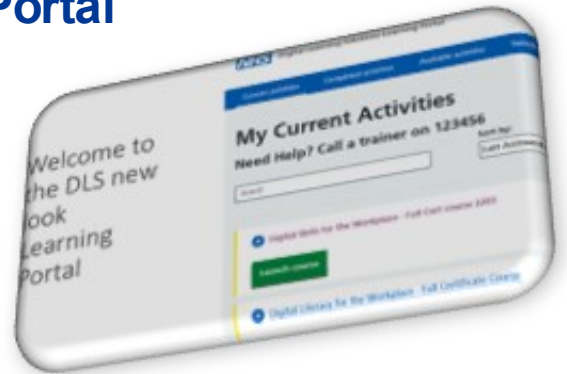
Portal

NHS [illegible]

Current activities Completed activities Available activities

My Current Activities

Need Help? Call a trainer on 123456

Sort by: Last Accessed

Search

Welcome to the DLS new look Learning Portal

Digital Skills for the Workplace - Full Cert course 2083

Launch course

Digital Literacy for the Workplace - Full Certificate Course